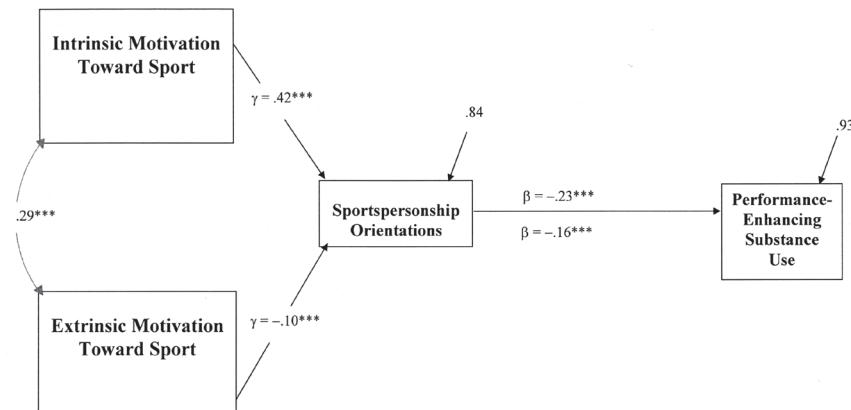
Intrinsic Motivation Toward Sport

$\gamma = .42^{***}$

.84

.93

.29***

Sportspersonship Orientations

$\beta = -.23^{***}$

$\beta = -.16^{***}$

Performance-Enhancing Substance Use

Extrinsic Motivation Toward Sport

$\gamma = -.10^{***}$